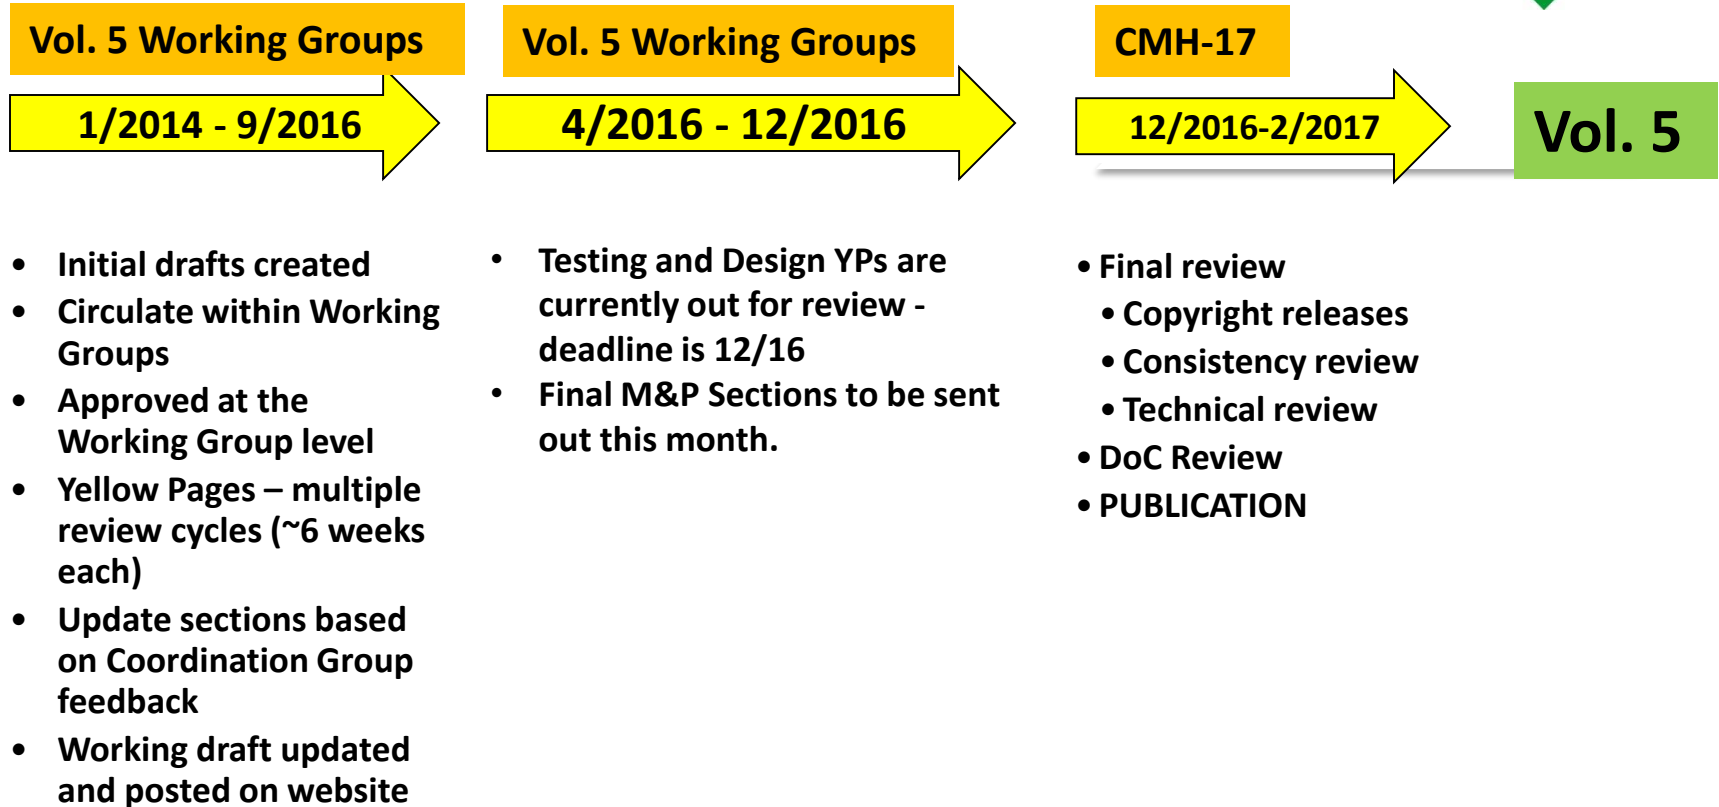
Vol. 5 Working Groups

1/2014 - 9/2016

- Initial drafts created
- Circulate within Working Groups
- Approved at the Working Group level
- Yellow Pages – multiple review cycles (~6 weeks each)
- Update sections based on Coordination Group feedback
- Working draft updated and posted on website

Vol. 5 Working Groups

4/2016 - 12/2016

- Testing and Design YPs are currently out for review - deadline is 12/16
- Final M&P Sections to be sent out this month.

CMH-17

12/2016-2/2017

- Final review
  - Copyright releases
  - Consistency review
  - Technical review
- DoC Review
- PUBLICATION

Vol. 5